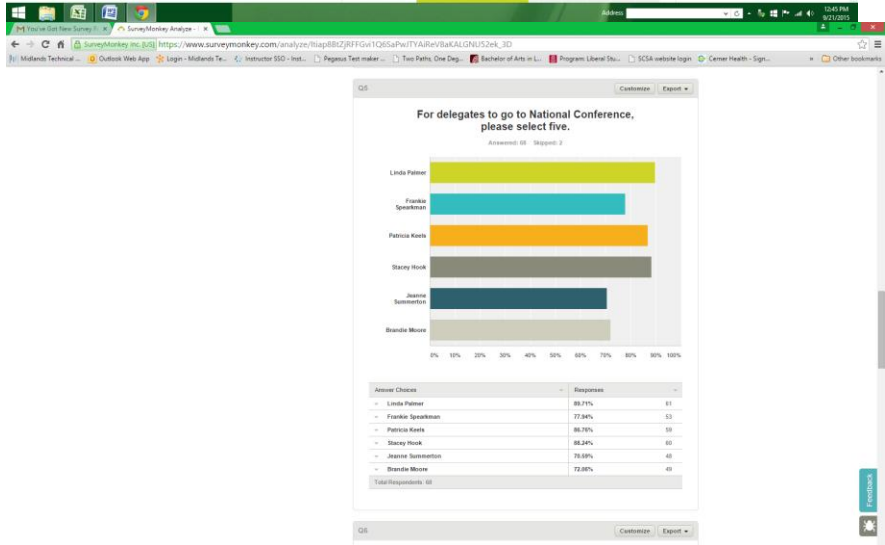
Address
12:45 PM
9/21/2015

You've Got New Survey R... ×
SurveyMonkey Analyze - ... ×

SurveyMonkey Inc. [US] https://www.surveymonkey.com/analyze/ltiap8BtZjRFFGvi1Q6SaPwJTYAiReVBaKALGNUS2ek_3D

Midlands Technical ... Outlook Web App Login - Midlands Te... Instructor SSO - Inst... Pegasus Test maker ... Two Paths, One Deg... Bachelor of Arts in L... Program: Liberal Stu... SCSA website login Cerner Health - Sign... » Other bookmarks

Q5
Customize Export ▾

For delegates to go to National Conference, please select five.

Answered: 68 Skipped: 3

Linda Palmer
Frankie Spearkman
Patricia Keels
Stacey Hook
Jeanne Summerton
Brandie Moore

0% 10% 20% 30% 40% 50% 60% 70% 80% 90% 100%

| Answer Choices | Responses | |
|---|---|---|
| Linda Palmer | 89.71% | 61 |
| Frankie Spearkman | 77.94% | 53 |
| Patricia Keels | 86.76% | 59 |
| Stacey Hook | 88.24% | 60 |
| Jeanne Summerton | 70.59% | 48 |
| Brandie Moore | 72.06% | 49 |
| Total Respondents: 68 | | |

Q6
Customize Export ▾

Feedback